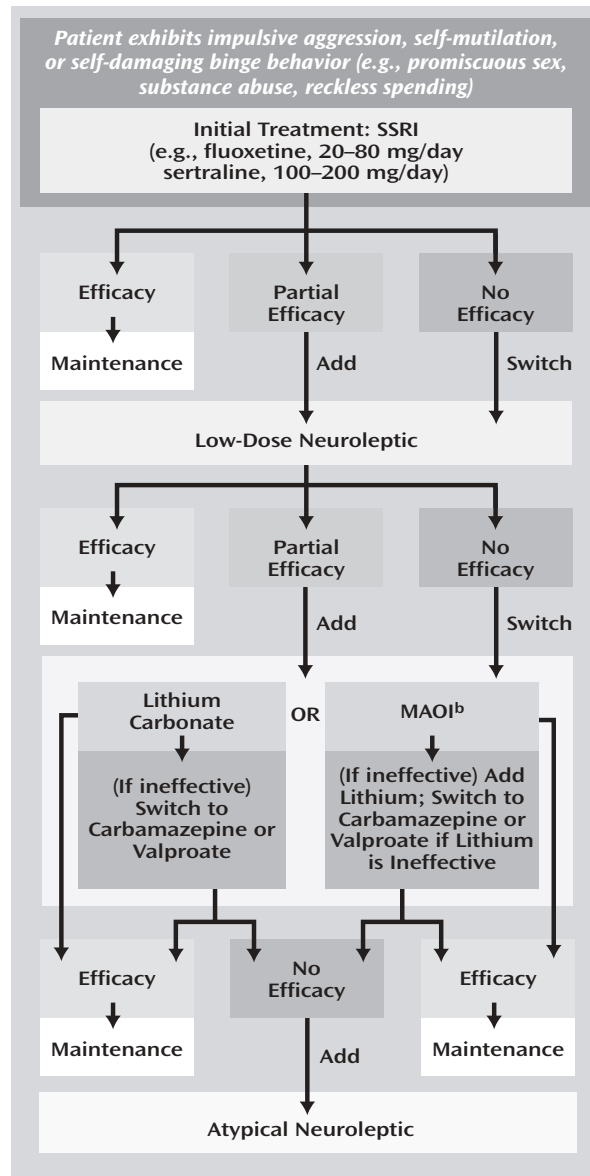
*Patient exhibits impulsive aggression, self-mutilation, or self-damaging binge behavior (e.g., promiscuous sex, substance abuse, reckless spending)*

Initial Treatment: SSRI (e.g., fluoxetine, 20–80 mg/day sertraline, 100–200 mg/day)

Efficacy

Maintenance

Partial Efficacy

Add

No Efficacy

Switch

Low-Dose Neuroleptic

Efficacy

Maintenance

Partial Efficacy

Add

No Efficacy

Switch

Lithium Carbonate

(If ineffective) Switch to Carbamazepine or Valproate

OR

MAOI$^{b}$

(If ineffective) Add Lithium; Switch to Carbamazepine or Valproate if Lithium is Ineffective

Efficacy

Maintenance

No Efficacy

Add

Efficacy

Maintenance

Atypical Neuroleptic